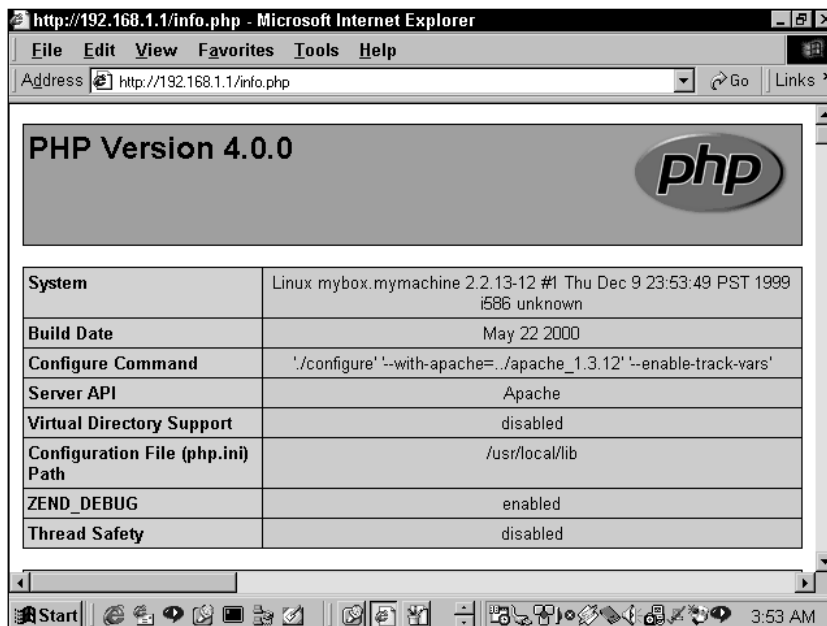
http://192.168.1.1/info.php - Microsoft Internet Explorer

File Edit View Favorites Tools Help

Address http://192.168.1.1/info.php Go Links

PHP Version 4.0.0

php

| System | Linux mybox.mymachine 2.2.13-12 #1 Thu Dec 9 23:53:49 PST 1999 i586 unknown |
|---|---|
| Build Date | May 22 2000 |
| Configure Command | './configure' '--with-apache=../apache_1.3.12' '--enable-track-vars' |
| Server API | Apache |
| Virtual Directory Support | disabled |
| Configuration File (php.ini) Path | /usr/local/lib |
| ZEND_DEBUG | enabled |
| Thread Safety | disabled |

Start 3:53 AM